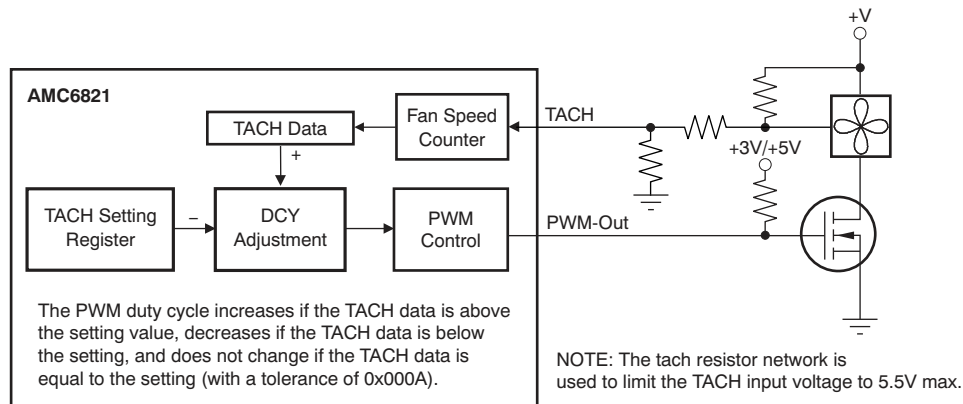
+V

AMC6821

TACH Data

Fan Speed Counter

TACH

+

+3V/+5V

TACH Setting Register

–

DCY Adjustment

PWM Control

PWM-Out

The PWM duty cycle increases if the TACH data is above the setting value, decreases if the TACH data is below the setting, and does not change if the TACH data is equal to the setting (with a tolerance of 0x000A).

NOTE: The tach resistor network is used to limit the TACH input voltage to 5.5V max.